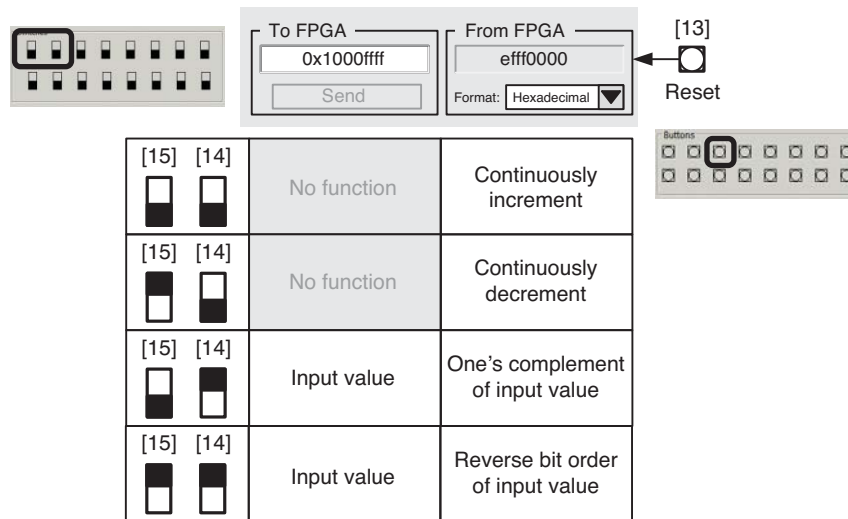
To FPGA

0x1000ffff

Send

From FPGA

efff0000

Format: Hexadecimal

[13]

Reset

Buttons

| [15] [14] | No function | Continuously increment |
|---|---|---|
| [15] [14] | No function | Continuously decrement |
| [15] [14] | Input value | One's complement of input value |
| [15] [14] | Input value | Reverse bit order of input value |